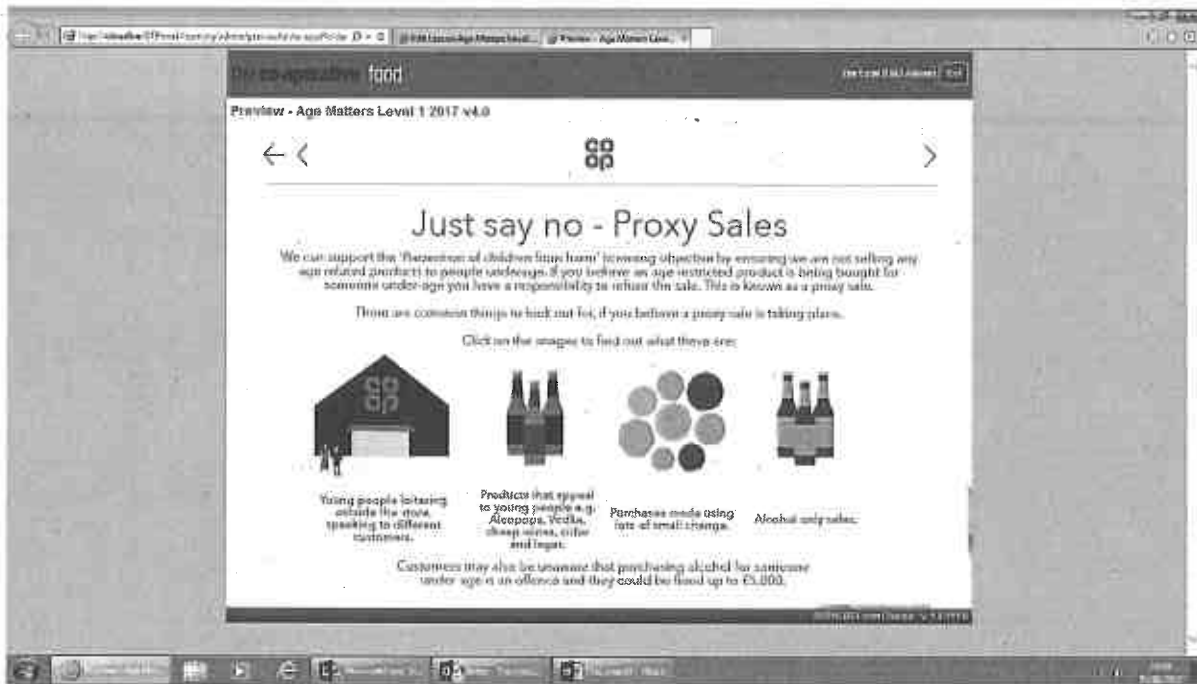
the co-operative food

Preview - Age Matters Level 1 2017 v4.0

Just say no - Proxy Sales

We can support the 'Protection of children from harm' licensing objective by ensuring we are not selling any age related products to people underage. If you believe an age restricted product is being bought for someone under-age you have a responsibility to refuse the sale. This is known as a proxy sale.

There are common things to look out for, if you believe a proxy sale is taking place.

Click on the images to find out what these are:

Young people loitering outside the store, speaking to different customers.

Products that appeal to young people e.g. Alcopops, Vodka, cheap wines, cider and lager.

Purchases made using lots of small change.

Alcohol only sales.

Customers may also be unaware that purchasing alcohol for someone under age is an offence and they could be fined up to £5,000.